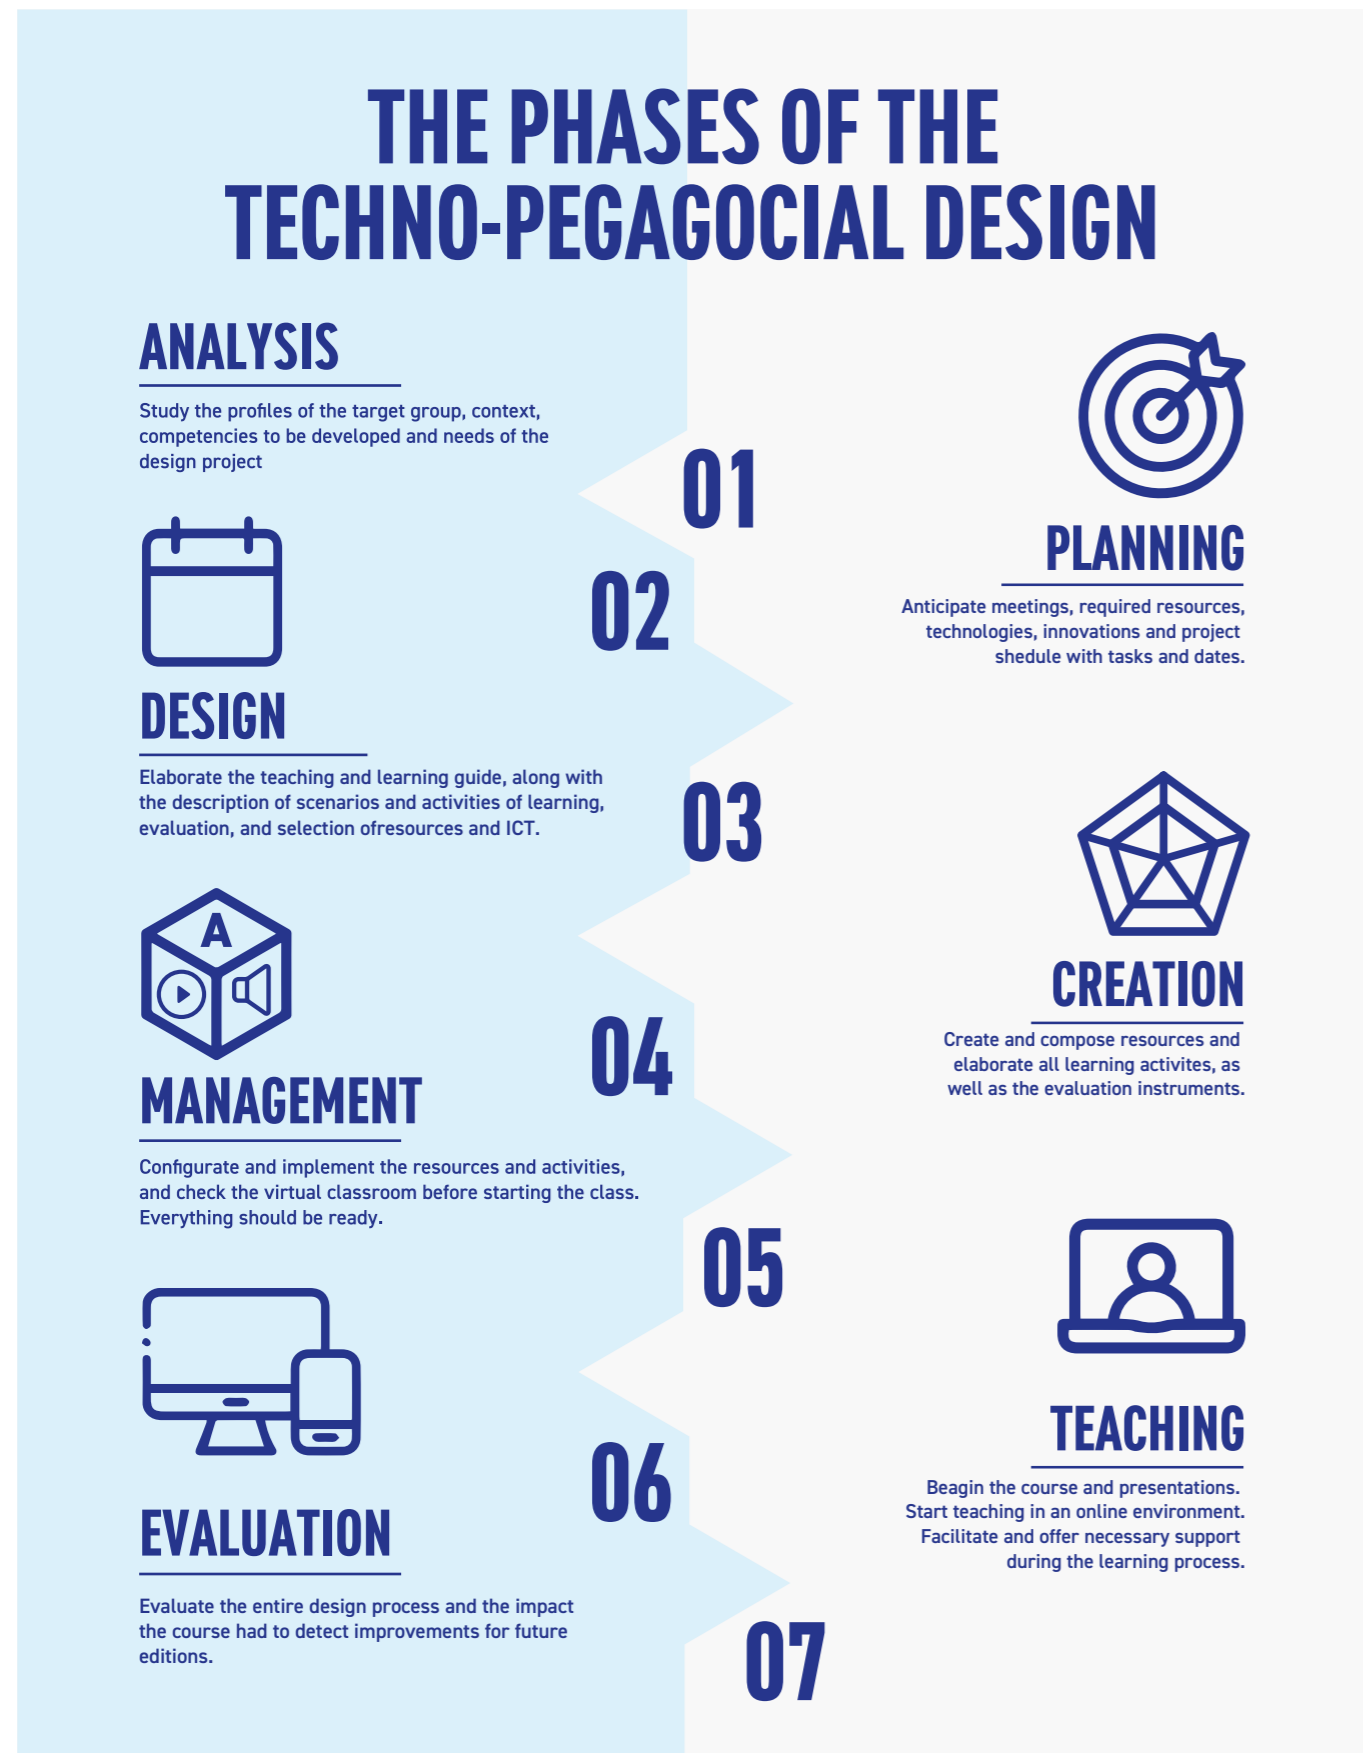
THE PHASES OF THE TECHNO-PEGAGOCIAL DESIGN

ANALYSIS

Study the profiles of the target group, context, competencies to be developed and needs of the design project

01

PLANNING

Anticipate meetings, required resources, technologies, innovations and project shedule with tasks and dates.

02

DESIGN

Elaborate the teaching and learning guide, along with the description of scenarios and activities of learning, evaluation, and selection ofresources and ICT.

03

CREATION

Create and compose resources and elaborate all learning activites, as well as the evaluation instruments.

A

04

MANAGEMENT

Configurate and implement the resources and activities, and check the virtual classroom before starting the class. Everything should be ready.

05

TEACHING

Beagin the course and presentations. Start teaching in an online environment. Facilitate and offer necessary support during the learning process.

06

EVALUATION

Evaluate the entire design process and the impact the course had to detect improvements for future editions.

07